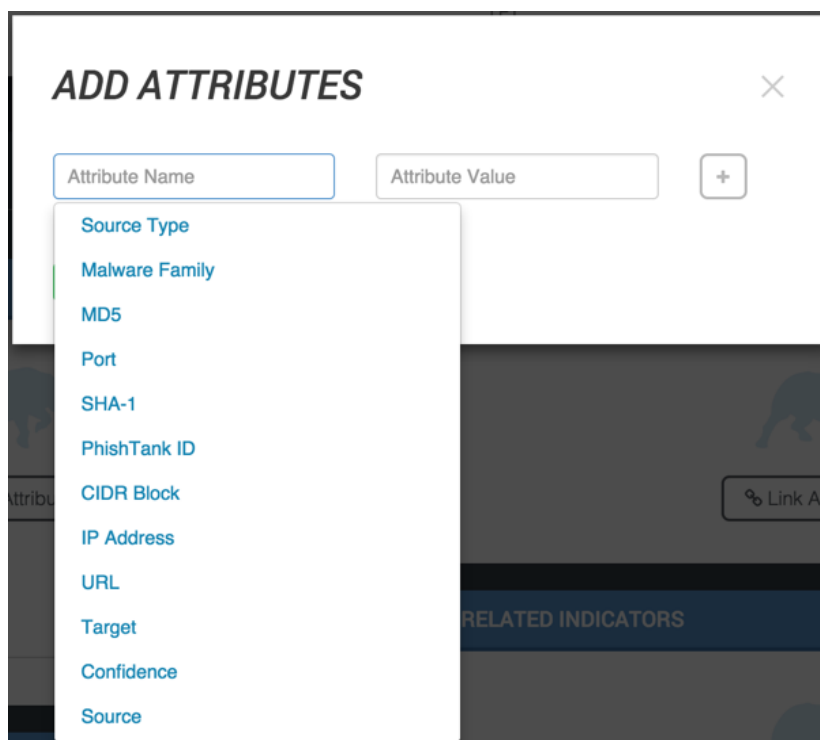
ADD ATTRIBUTES

×

Attribute Name

Attribute Value

+

Source Type

Malware Family

MD5

Port

SHA-1

PhishTank ID

CIDR Block

IP Address

URL

Target

Confidence

Source

ttribu

Link A

RELATED INDICATORS